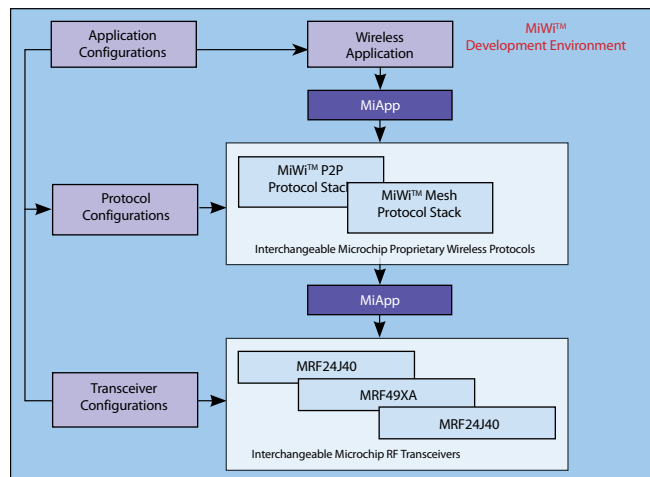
Application Configurations

Wireless Application

MiWi™ Development Environment

MiApp

MiWi™ P2P Protocol Stack

MiWi™ Mesh Protocol Stack

Protocol Configurations

Interchangeable Microchip Proprietary Wireless Protocols

MiApp

MRF24J40

MRF49XA

MRF24J40

Transceiver Configurations

Interchangeable Microchip RF Transceivers